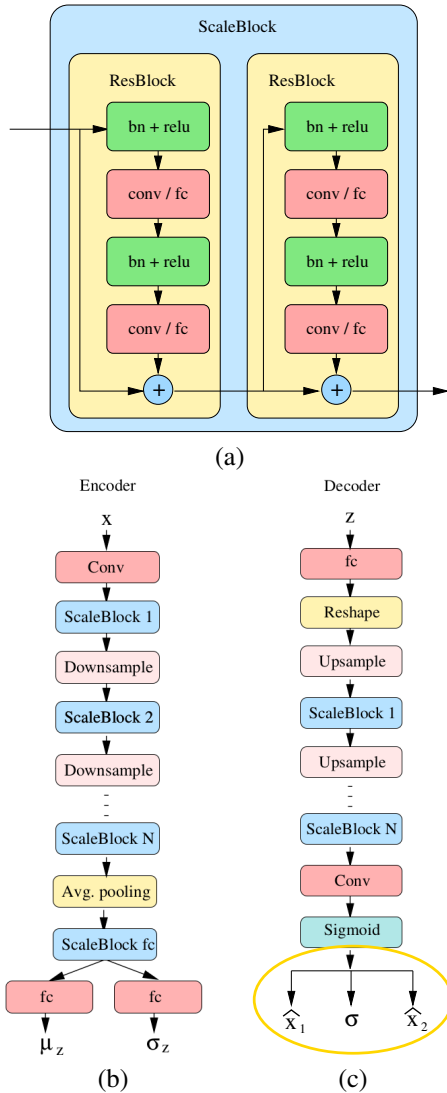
ScaleBlock

ResBlock

bn + relu

conv / fc

bn + relu

conv / fc

+

ResBlock

bn + relu

conv / fc

bn + relu

conv / fc

+

(a)

Encoder

x

Conv

ScaleBlock 1

Downsample

ScaleBlock 2

Downsample

ScaleBlock N

Avg. pooling

ScaleBlock fc

fc

fc

$\mu_z$

$\sigma_z$

(b)

Decoder

z

fc

Reshape

Upsample

ScaleBlock 1

Upsample

ScaleBlock N

Conv

Sigmoid

$\hat{x}_1$

$\sigma$

$\hat{x}_2$

(c)